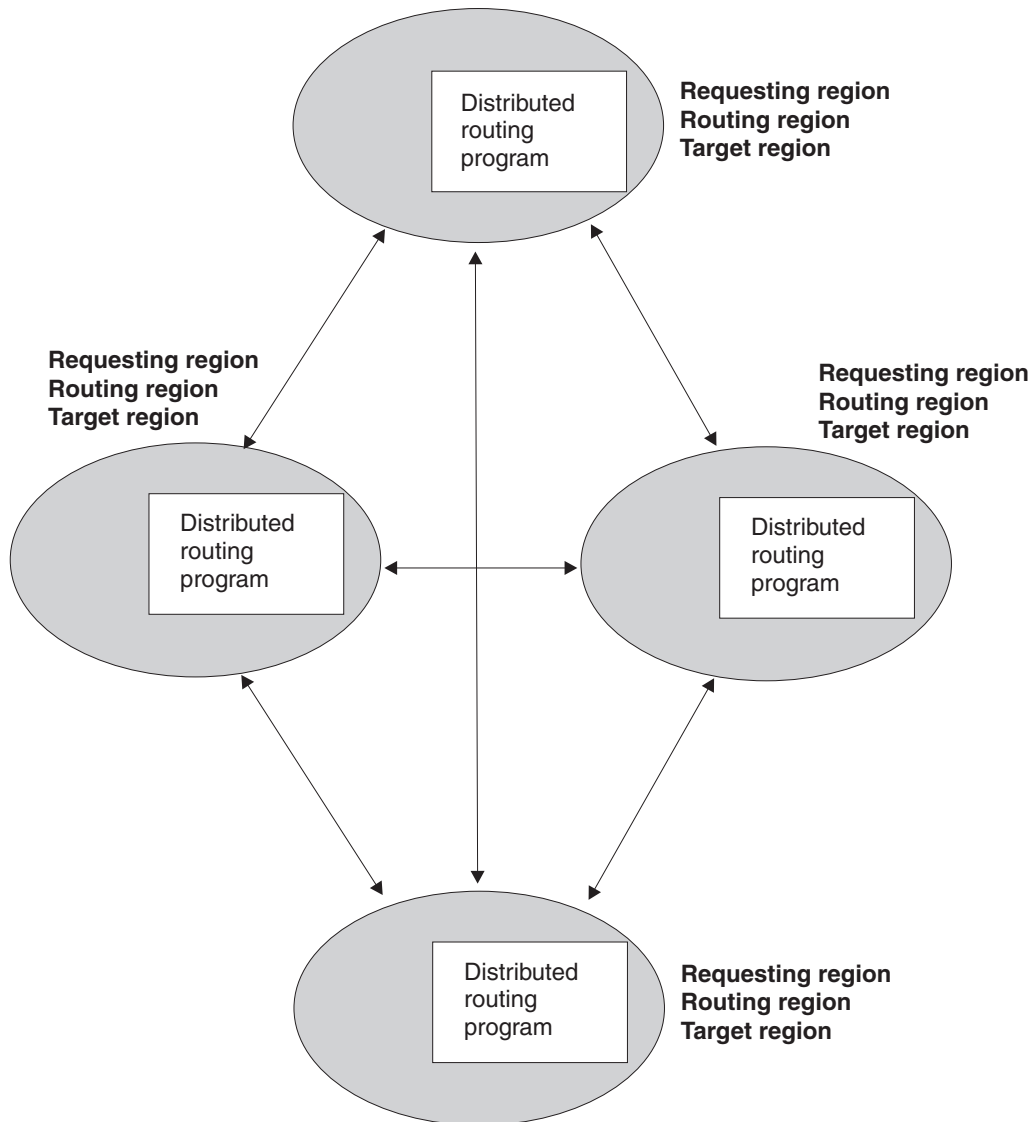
Distributed routing program

Requesting region
Routing region
Target region

Requesting region
Routing region
Target region

Requesting region
Routing region
Target region

Distributed routing program

Distributed routing program

Distributed routing program

Requesting region
Routing region
Target region